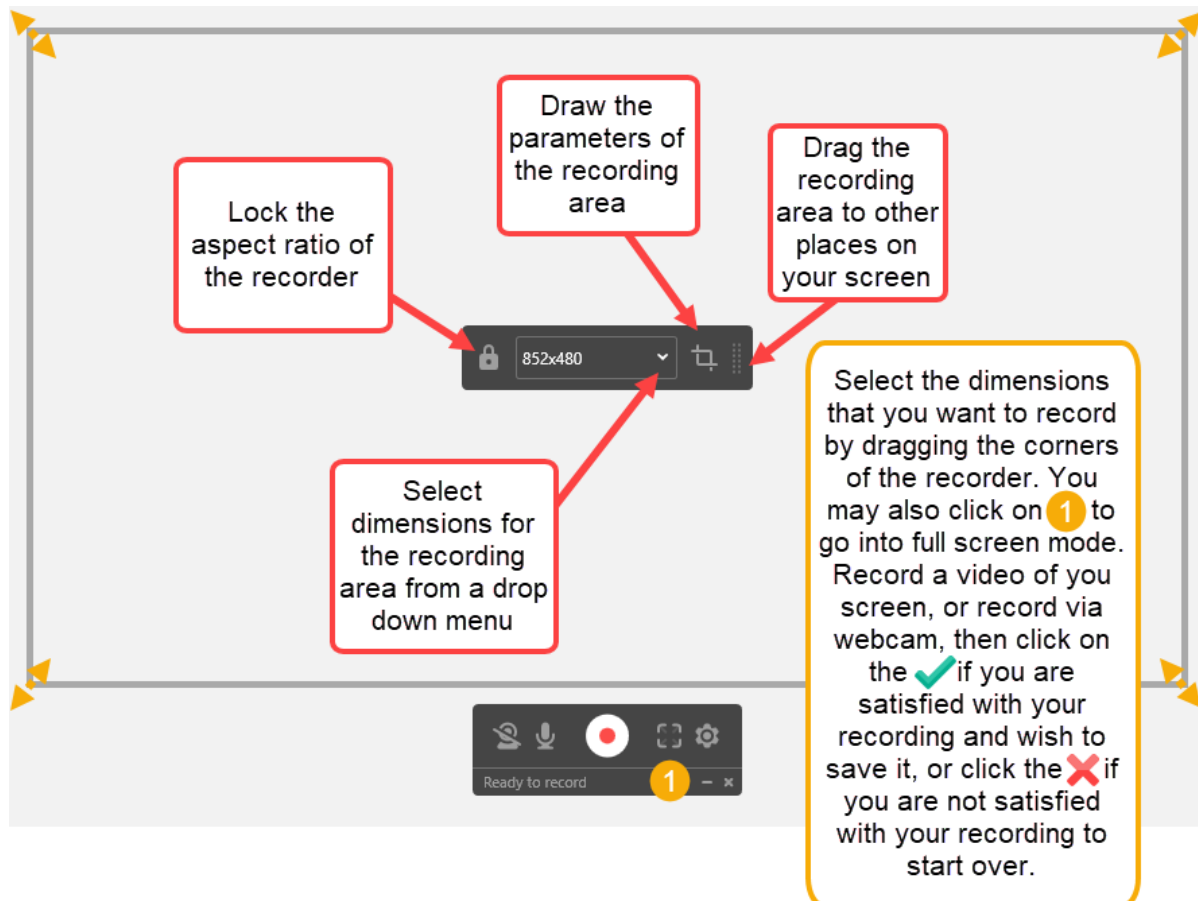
Draw the parameters of the recording area

Drag the recording area to other places on your screen

Lock the aspect ratio of the recorder

852x480

Select dimensions for the recording area from a drop down menu

Select the dimensions that you want to record by dragging the corners of the recorder. You may also click on 1 to go into full screen mode. Record a video of you screen, or record via webcam, then click on the ✔ if you are satisfied with your recording and wish to save it, or click the ❌ if you are not satisfied with your recording to start over.

Ready to record

1